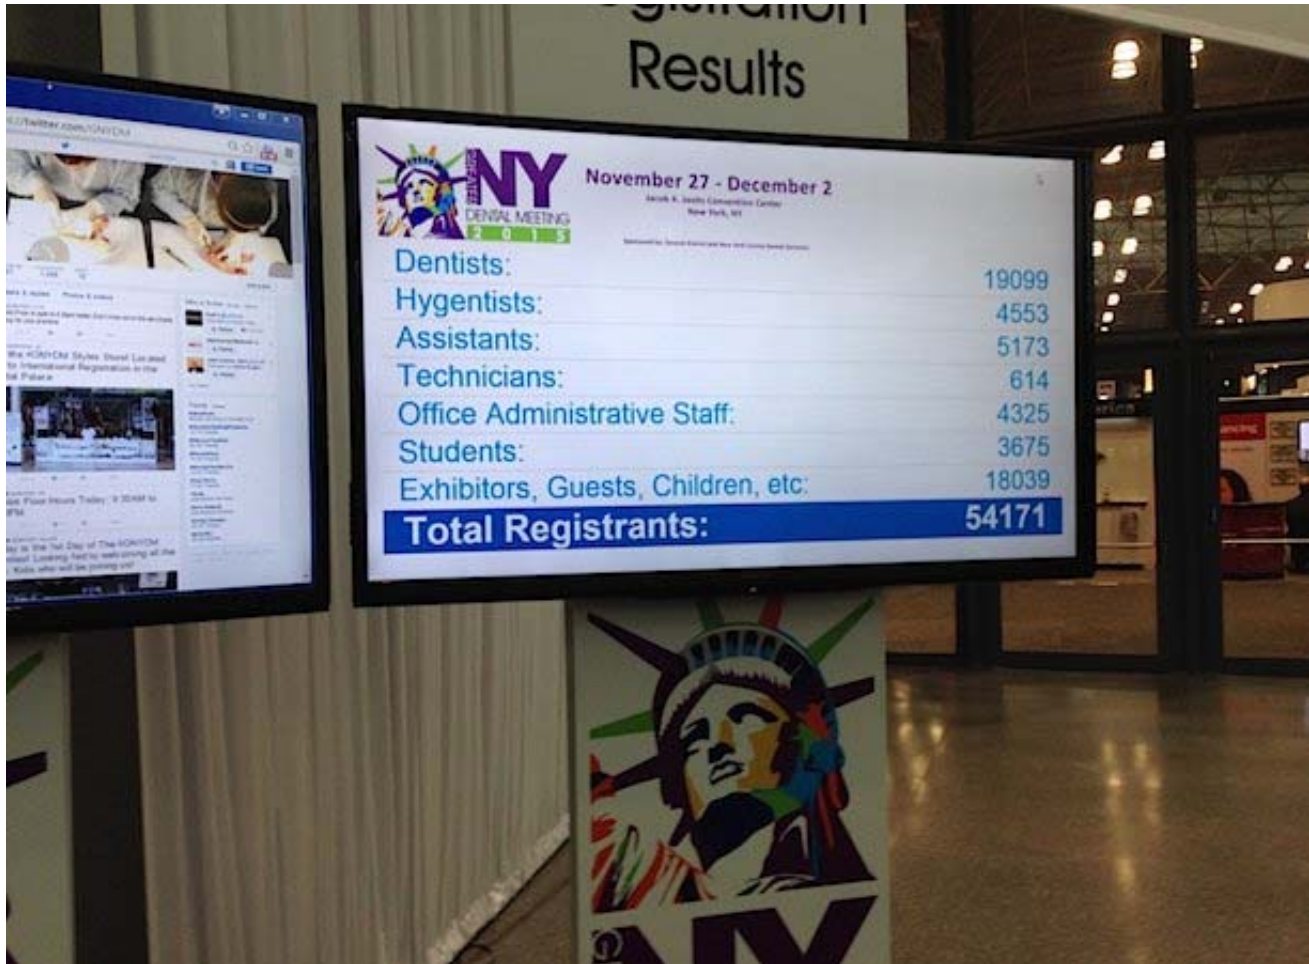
Results

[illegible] NY DENTAL MEETING 2 0 1 5

November 27 - December 2
Jacob K. Javits Convention Center
New York, NY

| | |
|---|---|
| Dentists: | 19099 |
| Hygentists: | 4553 |
| Assistants: | 5173 |
| Technicians: | 614 |
| Office Administrative Staff: | 4325 |
| Students: | 3675 |
| Exhibitors, Guests, Children, etc: | 18039 |
| **Total Registrants:** | **54171** |

twitter.com/GNYDM

the #GNYDM Styles Store! Located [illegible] International Registration in the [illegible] Palace

Floor Hours Today: 9:30AM to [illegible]PM

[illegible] is the 1st Day of The #GNYDM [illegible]

NY